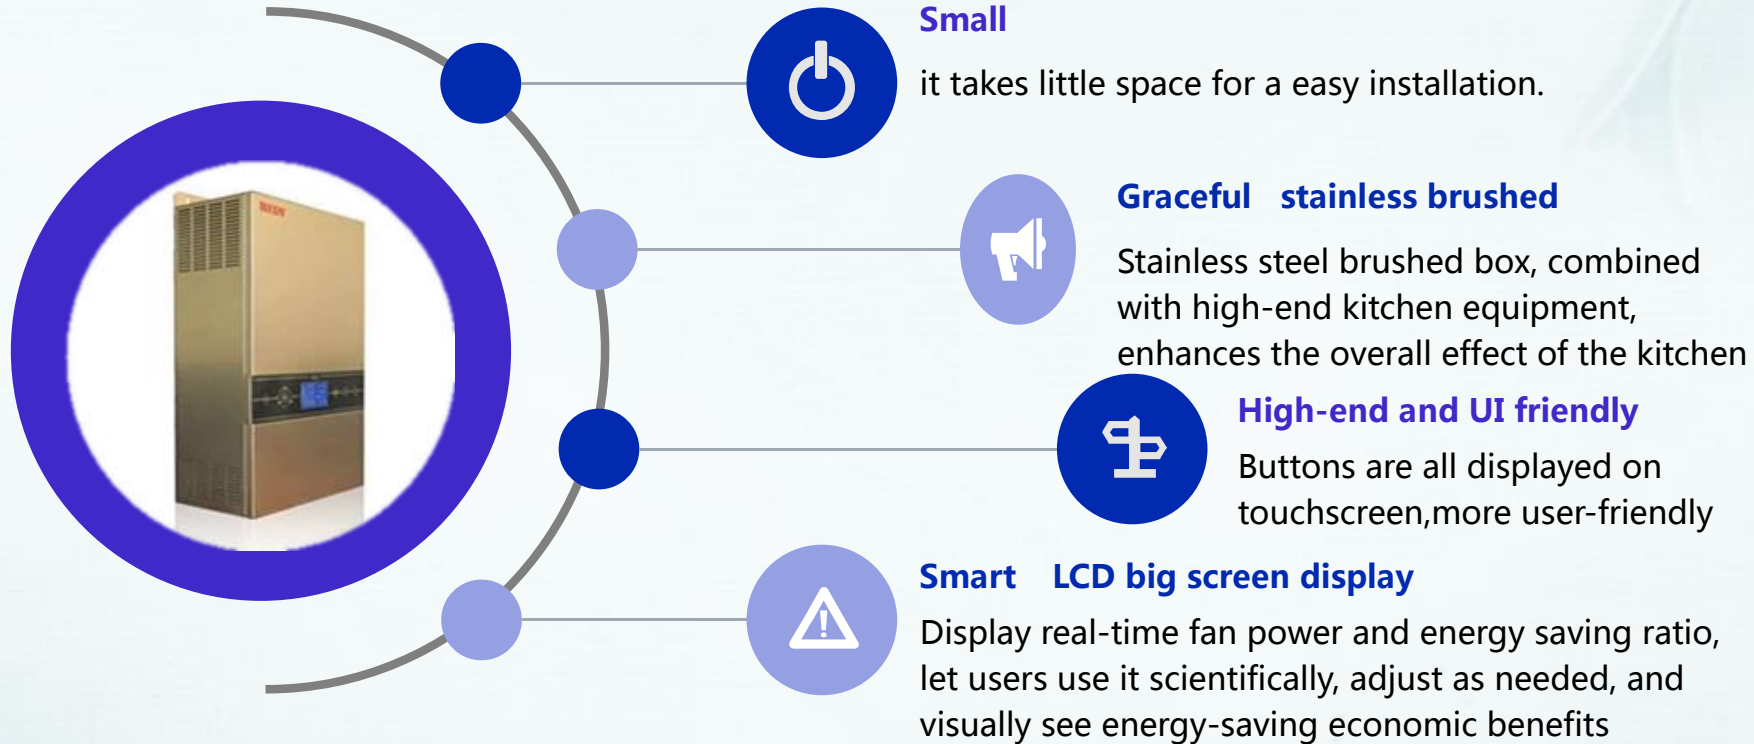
Small

it takes little space for a easy installation.

Graceful stainless brushed

Stainless steel brushed box, combined with high-end kitchen equipment, enhances the overall effect of the kitchen

High-end and UI friendly

Buttons are all displayed on touchscreen,more user-friendly

Smart LCD big screen display

Display real-time fan power and energy saving ratio, let users use it scientifically, adjust as needed, and visually see energy-saving economic benefits